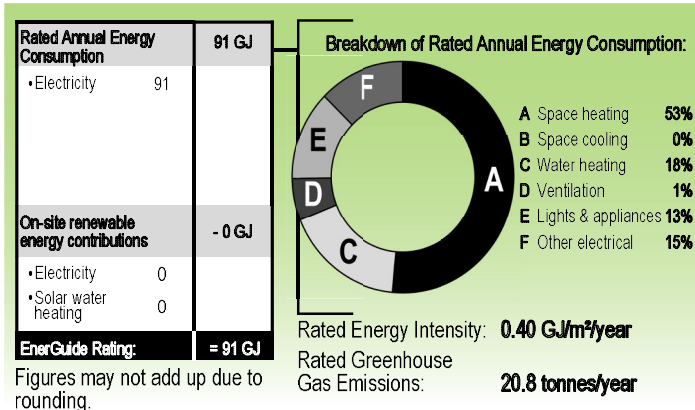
| Rated Annual Energy Consumption | 91 GJ |
|---|---|
| • Electricity 91 | |
| On-site renewable energy contributions | - 0 GJ |
| • Electricity 0 | |
| • Solar water heating 0 | |
| EnerGuide Rating: | = 91 GJ |

Figures may not add up due to rounding.

Breakdown of Rated Annual Energy Consumption:

A B C D E F

A Space heating 53%
B Space cooling 0%
C Water heating 18%
D Ventilation 1%
E Lights & appliances 13%
F Other electrical 15%

Rated Energy Intensity: 0.40 GJ/m²/year

Rated Greenhouse Gas Emissions: 20.8 tonnes/year